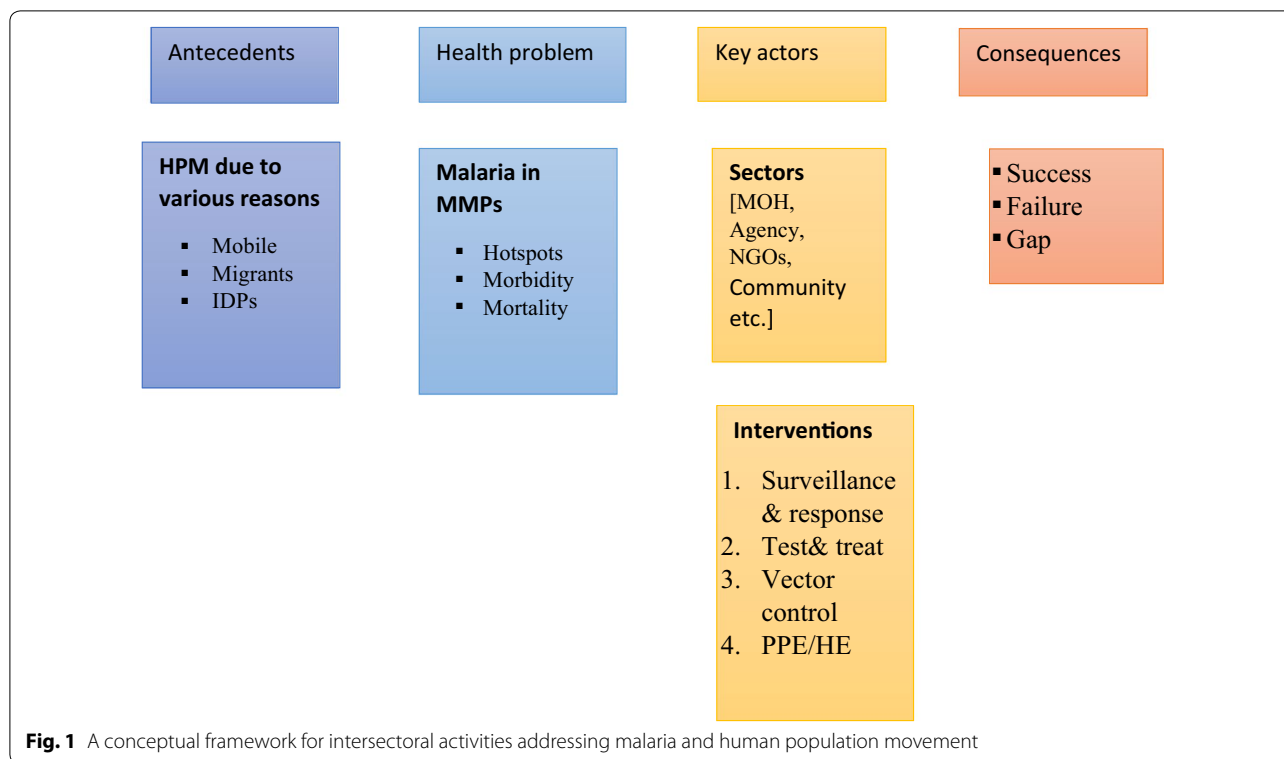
Antecedents

Health problem

Key actors

Consequences

HPM due to various reasons

- Mobile
- Migrants
- IDPs

Malaria in MMPs

- Hotspots
- Morbidity
- Mortality

Sectors
[MOH, Agency, NGOs, Community etc.]

- Success
- Failure
- Gap

Interventions

1. Surveillance & response
2. Test& treat
3. Vector control
4. PPE/HE

**Fig. 1** A conceptual framework for intersectoral activities addressing malaria and human population movement